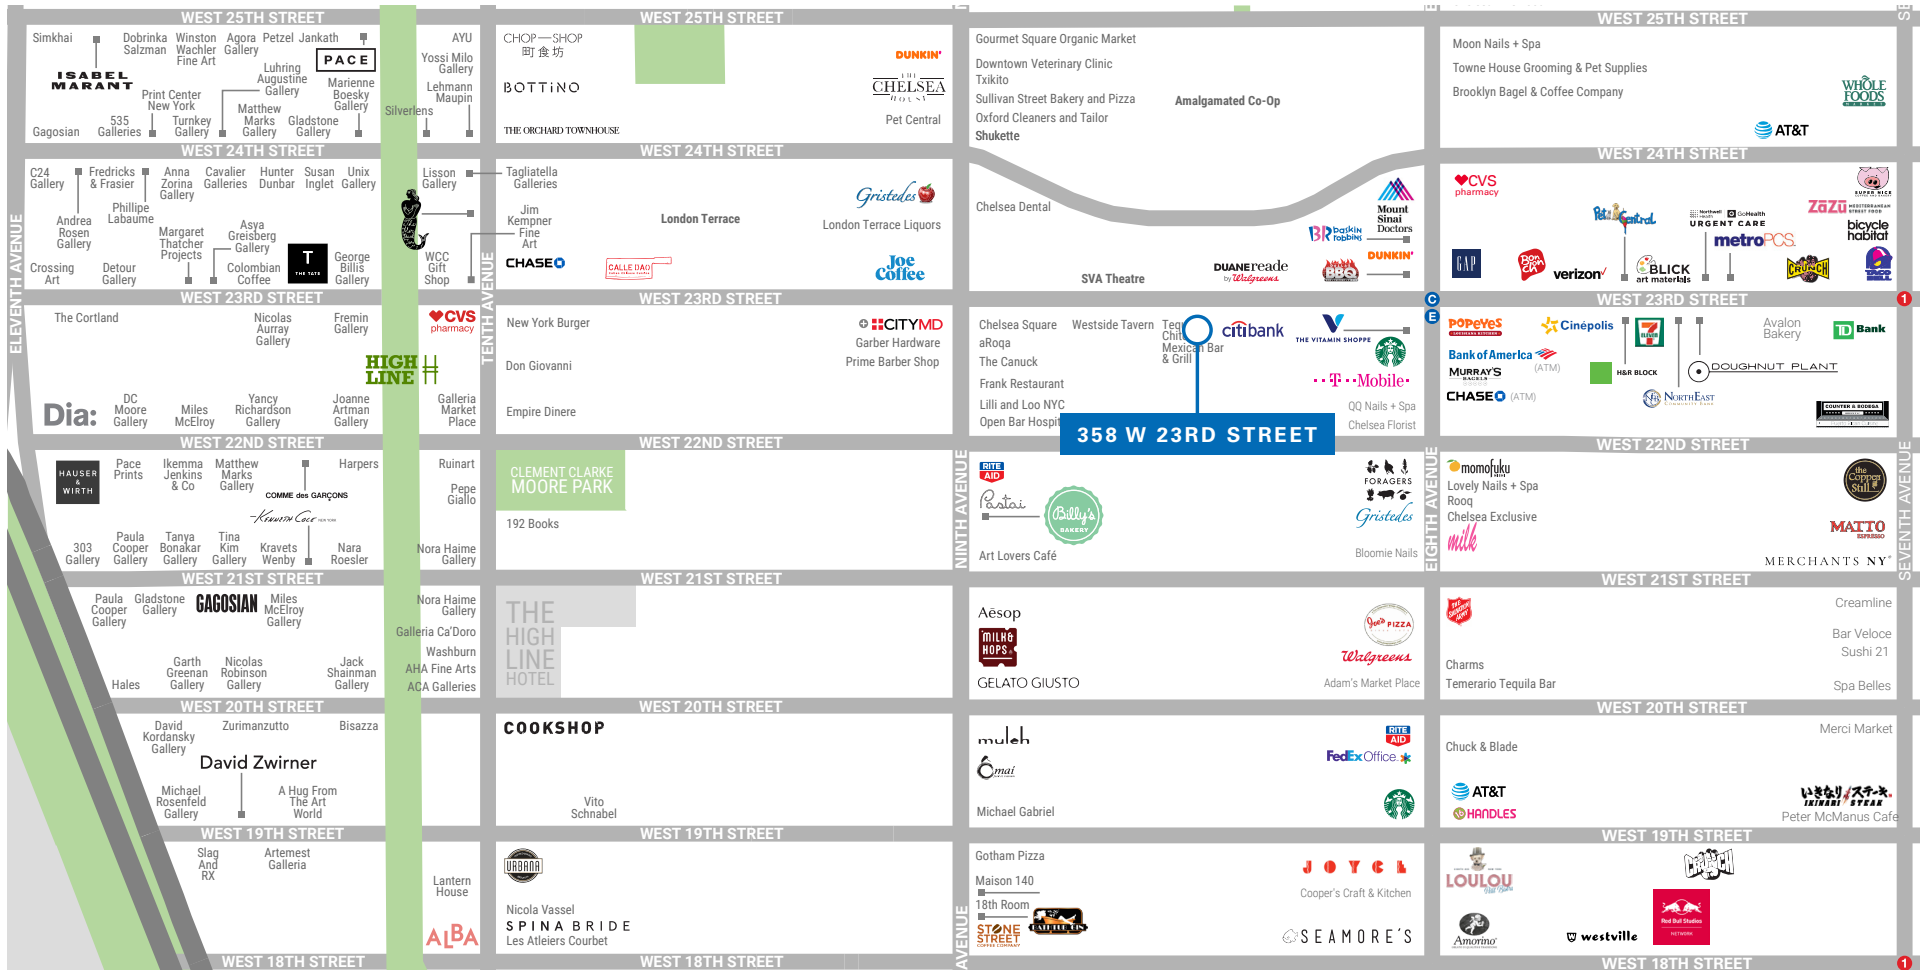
WEST 25TH STREET
Simkhai
Dobrinka Salzman
Winston Wachler Fine Art
Agora Gallery
Petzel
Jankath
AYU
Yossi Milo Gallery
ISABEL MARANT
PACE
Luhring Augustine Gallery
Marianne Boesky Gallery
Lehmann Maupin
Print Center New York
Matthew Marks Gallery
Silverlens
Gagosian
535 Galleries
Turnkey Gallery
Gladstone Gallery
WEST 24TH STREET
C24 Gallery
Fredricks & Frasier
Anna Zorina Gallery
Cavalier Galleries
Hunter Dunbar
Susan Inglet
Unix Gallery
Lisson Gallery
Phillipe Labaume
Andrea Rosen Gallery
Margaret Thatcher Projects
Asya Greisberg Gallery
George Billis Gallery
WCC Gift Shop
Crossing Art
Detour Gallery
Colombian Coffee
WEST 23RD STREET
The Cortland
Nicolas Aurray Gallery
Fremin Gallery
CVS pharmacy
HIGH LINE
Dia:
DC Moore Gallery
Miles McElroy
Yancy Richardson Gallery
Joanne Artman Gallery
Galleria Market Place
WEST 22ND STREET
HAUSER & WIRTH
Pace Prints
Ikemma Jenkins & Co
Matthew Marks Gallery
Harpers
COMME des GARÇONS
Ruinart
Pepe Giallo
303 Gallery
Paula Cooper Gallery
Tanya Bonakar Gallery
Tina Kim Gallery
Kravets Wenby
Nara Roesler
Nora Haime Gallery
WEST 21ST STREET
Paula Cooper Gallery
Gladstone Gallery
GAGOSIAN
Miles McElroy Gallery
Nora Haime Gallery
Galleria Ca'Doro
Washburn
AHA Fine Arts
ACA Galleries
Hales
Garth Greenan Gallery
Nicolas Robinson Gallery
Jack Shainman Gallery
WEST 20TH STREET
David Kordansky Gallery
Zurimanzutto
Bisazza
David Zwirner
Michael Rosenfeld Gallery
A Hug From The Art World
WEST 19TH STREET
Slag And RX
Artemest Galleria
Lantern House
ALBA
WEST 18TH STREET
ELEVENTH AVENUE
TENTH AVENUE
WEST 25TH STREET
CHOP—SHOP
BOTTINO
DUNKIN'
CHELSEA
Pet Central
THE ORCHARD TOWNHOUSE
WEST 24TH STREET
Tagliatella Galleries
Jim Kempner Fine Art
London Terrace
Gristedes
London Terrace Liquors
CHASE
CALLE DAO
Joe Coffee
WEST 23RD STREET
New York Burger
CITYMD
Garber Hardware
Prime Barber Shop
Don Giovanni
Empire Dinere
WEST 22ND STREET
CLEMENT CLARKE MOORE PARK
192 Books
WEST 21ST STREET
THE HIGH LINE HOTEL
WEST 20TH STREET
COOKSHOP
Vito Schnabel
WEST 19TH STREET
URBANA
Nicola Vassel
SPINA BRIDE
Les Atleiers Courbet
WEST 18TH STREET
NINTH AVENUE
Gourmet Square Organic Market
Downtown Veterinary Clinic
Txikito
Sullivan Street Bakery and Pizza
Amalgamated Co-Op
Oxford Cleaners and Tailor
Shukette
Chelsea Dental
Mount Sinai Doctors
Baskin Robbins
DUNKIN'
SVA Theatre
DUANEreade by Walgreens
BBQ
Chelsea Square
Westside Tavern
Tequila Chito Mexican Bar & Grill
aRoqa
The Canuck
citibank
THE VITAMIN SHOPPE
Frank Restaurant
T-Mobile
Lilli and Loo NYC
QQ Nails + Spa
Open Bar Hospi
Chelsea Florist
358 W 23RD STREET
RITE AID
Pastai
Billy's Bakery
FORAGERS
Gristedes
Art Lovers Café
Bloomie Nails
Aēsop
MILK & HOPS
Joe's PIZZA
Walgreens
GELATO GIUSTO
Adam's Market Place
muleh
RITE AID
FedEx Office
Omai
Michael Gabriel
Gotham Pizza
Maison 140
JOYCE
Cooper's Craft & Kitchen
18th Room
STONE STREET
SEAMORE'S
EIGHTH AVENUE
WEST 25TH STREET
Moon Nails + Spa
Towne House Grooming & Pet Supplies
Brooklyn Bagel & Coffee Company
WHOLE FOODS
AT&T
WEST 24TH STREET
CVS pharmacy
Petco
ZoZu
URGENT CARE
bicycle habitat
metroPCS
GAP
Don Chicken
verizon
BLICK art materials
CRUNCH
TACO BELL
WEST 23RD STREET
C
E
1
POPEYES
Cinépolis
7 ELEVEN
Avalon Bakery
TD Bank
Bank of America
(ATM)
MURRAY'S BAGELS
H&R BLOCK
DOUGHNUT PLANT
CHASE
(ATM)
NorthEast
WEST 22ND STREET
momofuku
Lovely Nails + Spa
Rooq
Chelsea Exclusive
the Copper Still
milk
MATTO ESPRESSO
MERCHANTS NY
WEST 21ST STREET
Creamline
Bar Veloce
Sushi 21
Charms
Temerario Tequila Bar
Spa Belles
WEST 20TH STREET
Merci Market
Chuck & Blade
AT&T
HANDLES
IKINARI STEAK
Peter McManus Cafe
WEST 19TH STREET
LOULOU
CRUNCH
Amorino
westville
Red Bull Studios
WEST 18TH STREET
1
SEVENTH AVENUE